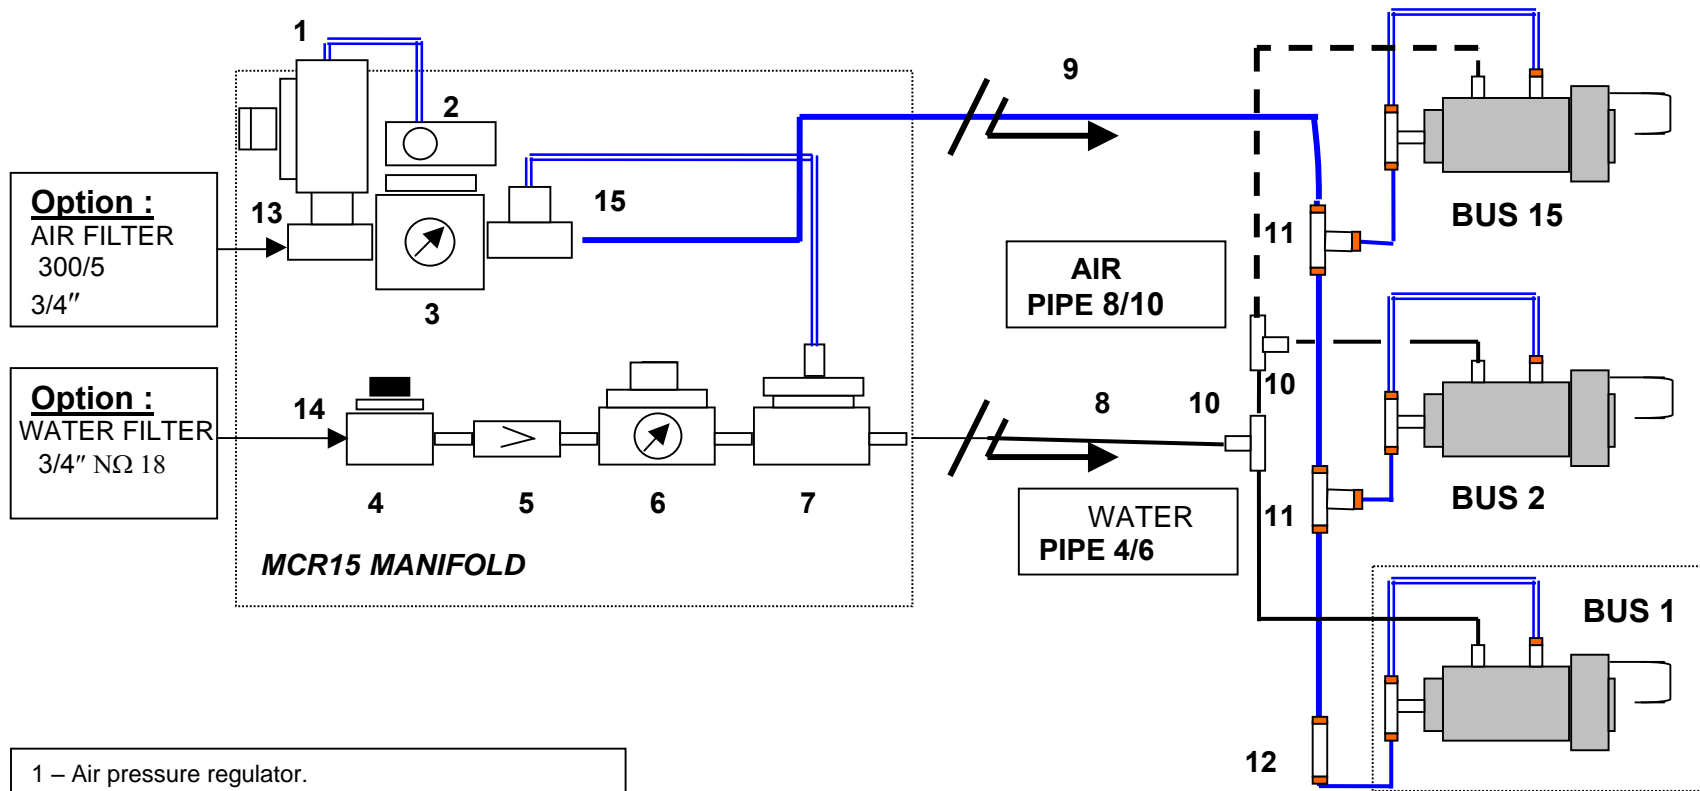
Option :
AIR FILTER
300/5
3/4″

Option :
WATER FILTER
3/4″ NΩ 18

1

2

13

15

3

14

4

5

6

7

MCR15 MANIFOLD

9

AIR
PIPE 8/10

8

10

WATER
PIPE 4/6

11

10

11

12

BUS 15

BUS 2

BUS 1

1 – Air pressure regulator.